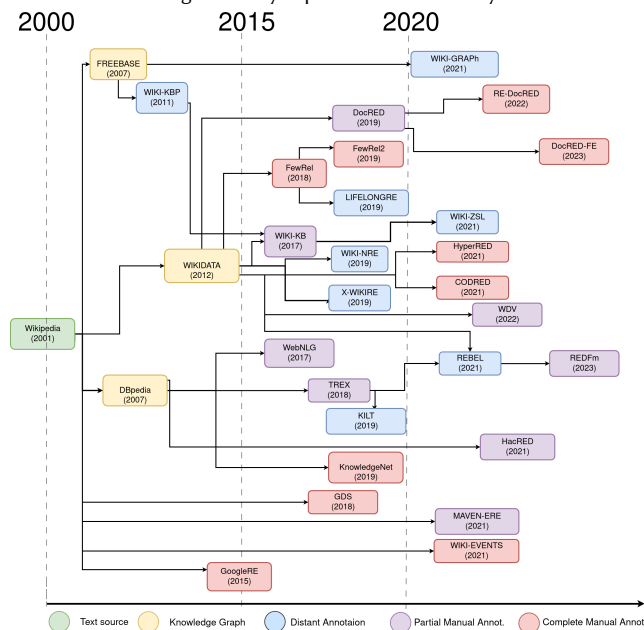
2000

2015

2020

FREEBASE (2007)

WIKI-GRAPh (2021)

WIKI-KBP (2011)

DocRED (2019)

RE-DocRED (2022)

DocRED-FE (2023)

FewRel (2018)

FewRel2 (2019)

LIFELONGRE (2019)

WIKI-ZSL (2021)

WIKI-KB (2017)

WIKIDATA (2012)

WIKI-NRE (2019)

HyperRED (2021)

CODRED (2021)

X-WIKIRE (2019)

WDV (2022)

Wikipedia (2001)

WebNLG (2017)

REBEL (2021)

REDFm (2023)

DBpedia (2007)

TREX (2018)

KILT (2019)

HacRED (2021)

KnowledgeNet (2019)

GDS (2018)

MAVEN-ERE (2021)

WIKI-EVENTS (2021)

GoogleRE (2015)

Text source

Knowledge Graph

Distant Annotaion

Partial Manual Annot.

Complete Manual Annot